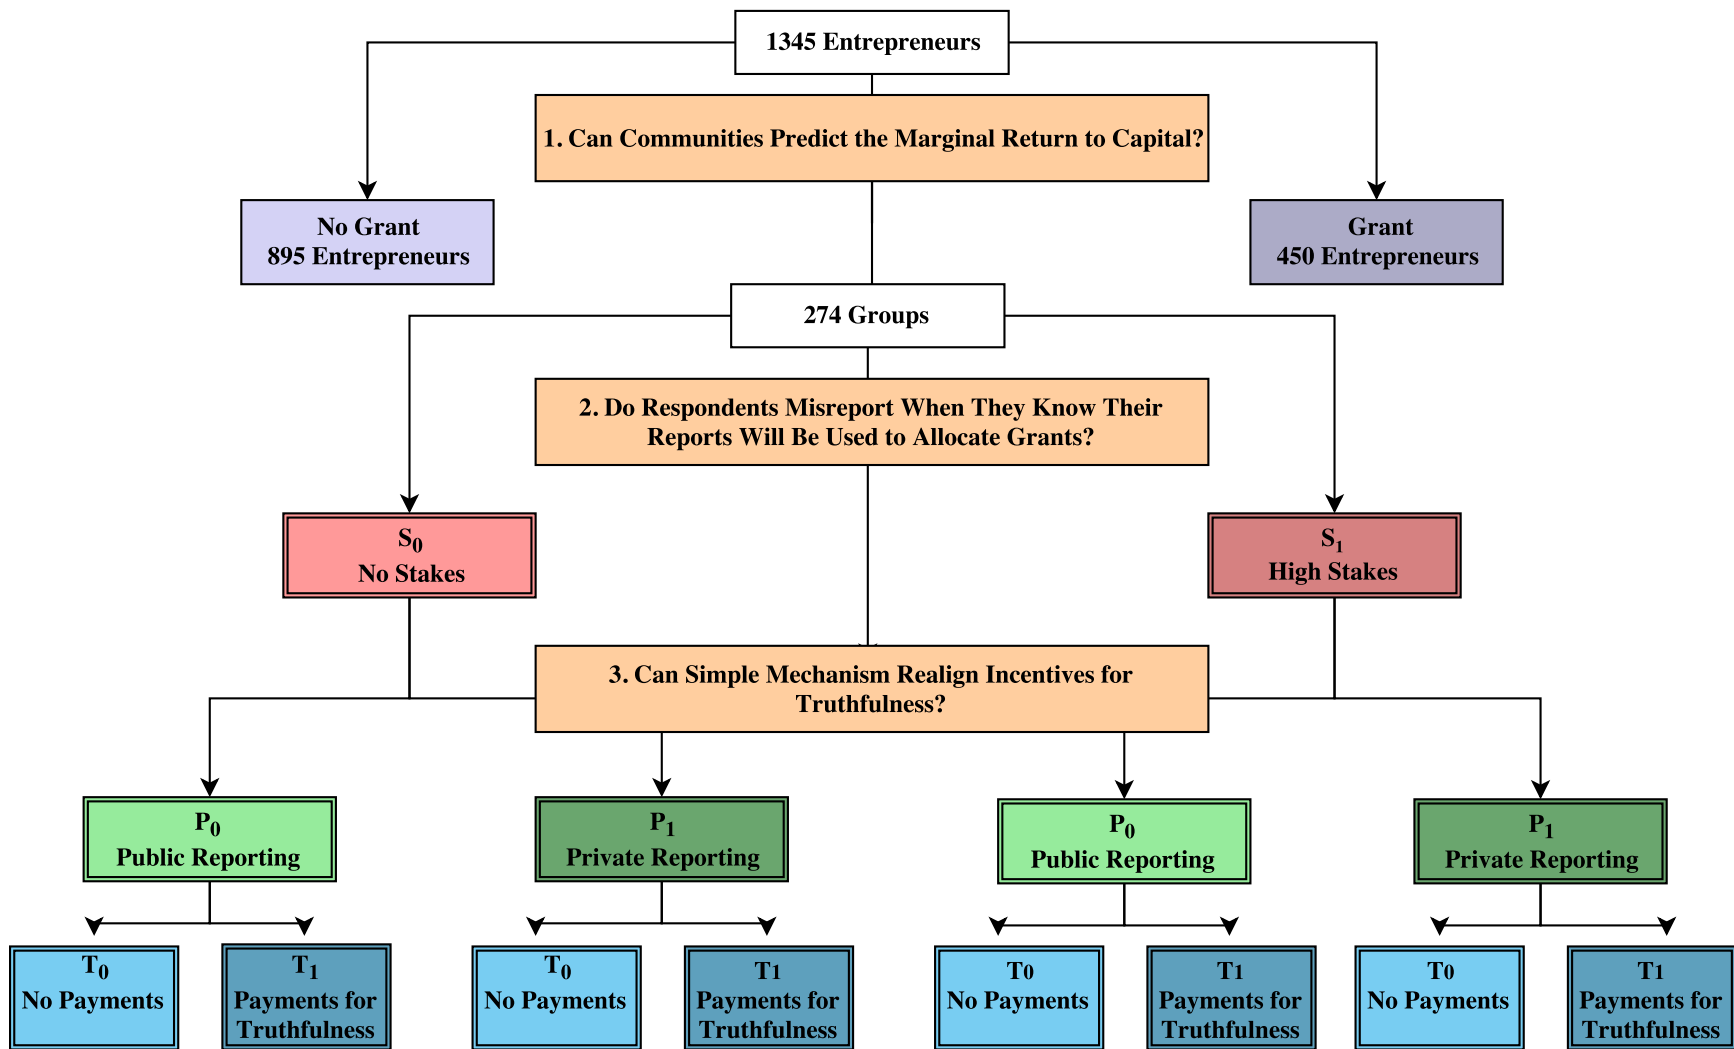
1345 Entrepreneurs

1. Can Communities Predict the Marginal Return to Capital?

No Grant
895 Entrepreneurs

Grant
450 Entrepreneurs

274 Groups

2. Do Respondents Misreport When They Know Their Reports Will Be Used to Allocate Grants?

$S_0$
No Stakes

$S_1$
High Stakes

3. Can Simple Mechanism Realign Incentives for Truthfulness?

$P_0$
Public Reporting

$P_1$
Private Reporting

$P_0$
Public Reporting

$P_1$
Private Reporting

$T_0$
No Payments

$T_1$
Payments for Truthfulness

$T_0$
No Payments

T1
Payments for Truthfulness

T0
No Payments

T1
Payments for Truthfulness

T0
No Payments

T1
Payments for Truthfulness